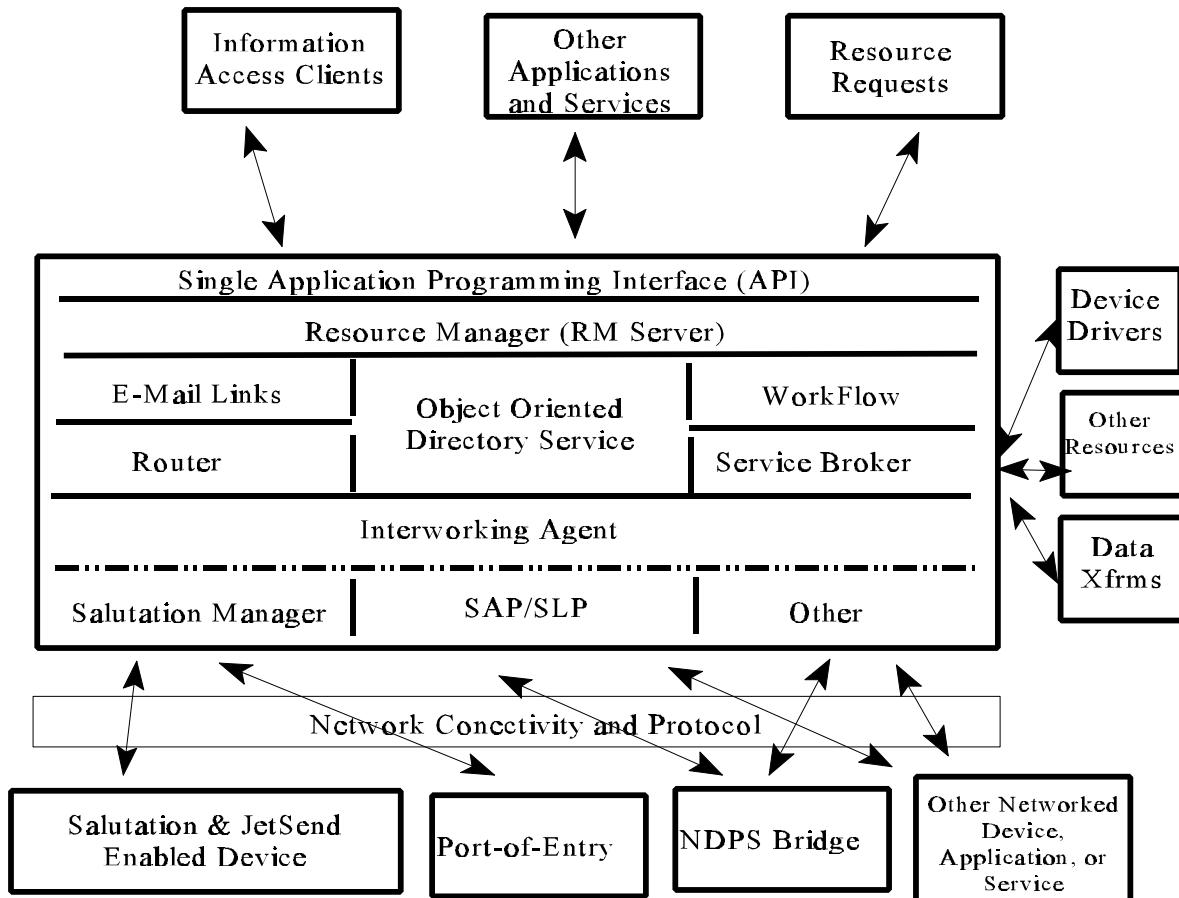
Information Access Clients

Other Applications and Services

Resource Requests

Single Application Programming Interface (API)

Resource Manager (RM Server)

E-Mail Links

Object Oriented Directory Service

WorkFlow

Router

Service Broker

Interworking Agent

Salutation Manager

SAP/SLP

Other

Device Drivers

Other Resources

Data Xfrms

Network Conectivity and Protocol

Salutation & JetSend Enabled Device

Port-of-Entry

NDPS Bridge

Other Networked Device, Application, or Service